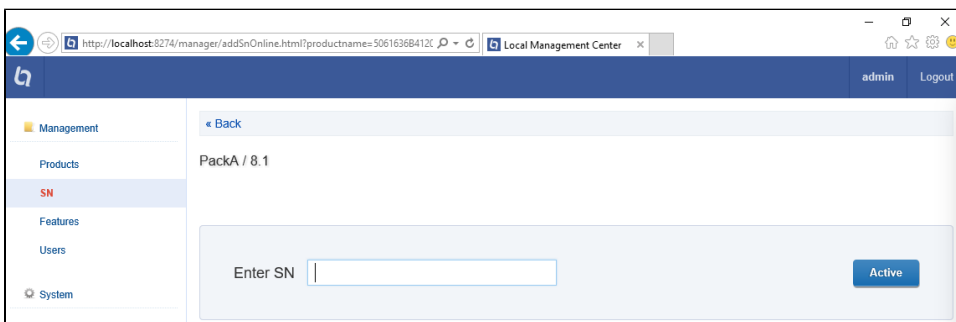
http://localhost:8274/manager/addSnOnline.html?productname=5061636B412C

Local Management Center ×

admin Logout

Management

Products

SN

Features

Users

System

« Back

PackA / 8.1

Enter SN

Active